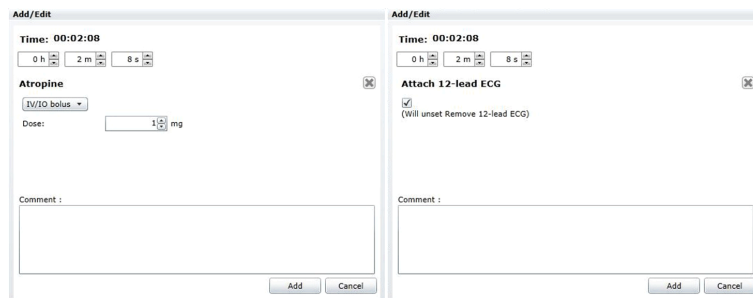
Add/Edit

Time: 00:02:08

0 h | 2 m | 8 s

Atropine

IV/IO bolus ▼

Dose: 1 mg

Comment :

Add | Cancel

Add/Edit

Time: 00:02:08

0 h | 2 m | 8 s

Attach 12-lead ECG

✓

(Will unset Remove 12-lead ECG)

Comment :

Add | Cancel